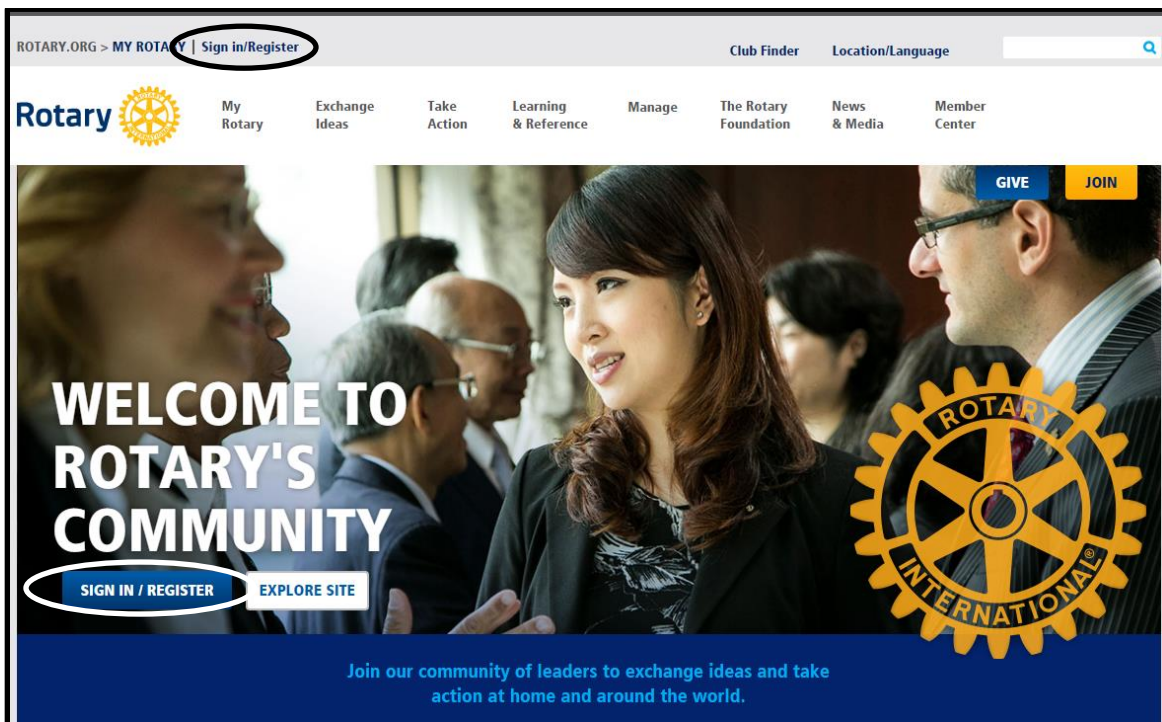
ROTARY.ORG > MY ROTARY | Sign in/Register

Club Finder Location/Language

Rotary

My Rotary

Exchange Ideas

Take Action

Learning & Reference

Manage

The Rotary Foundation

News & Media

Member Center

GIVE

JOIN

WELCOME TO ROTARY'S COMMUNITY

SIGN IN / REGISTER

EXPLORE SITE

ROTARY INTERNATIONAL®

Join our community of leaders to exchange ideas and take action at home and around the world.